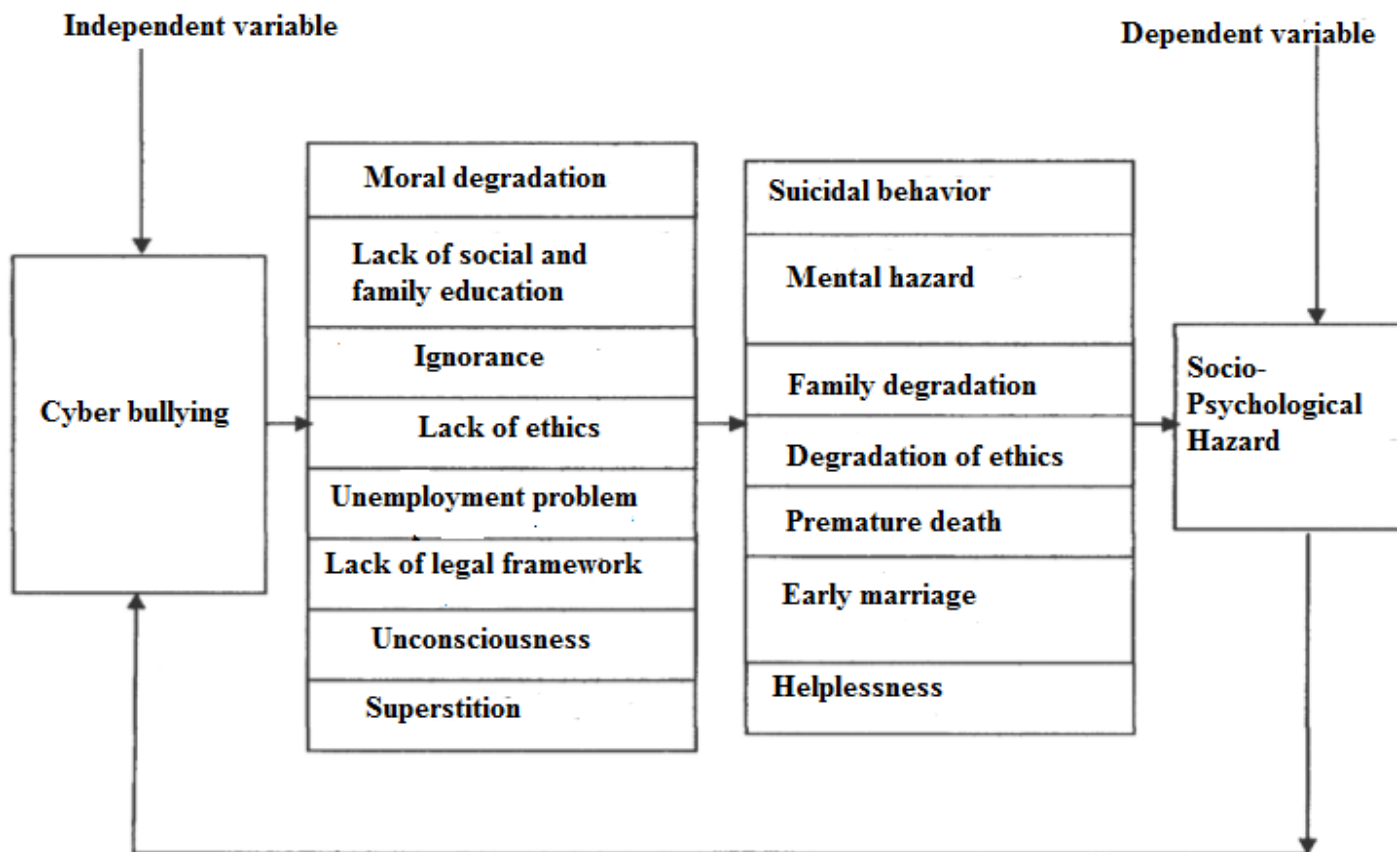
Independent variable

Dependent variable

Cyber bullying

Moral degradation

Lack of social and family education

Ignorance

Lack of ethics

Unemployment problem

Lack of legal framework

Unconsciousness

Superstition

Suicidal behavior

Mental hazard

Family degradation

Degradation of ethics

Premature death

Early marriage

Helplessness

Socio-Psychological Hazard